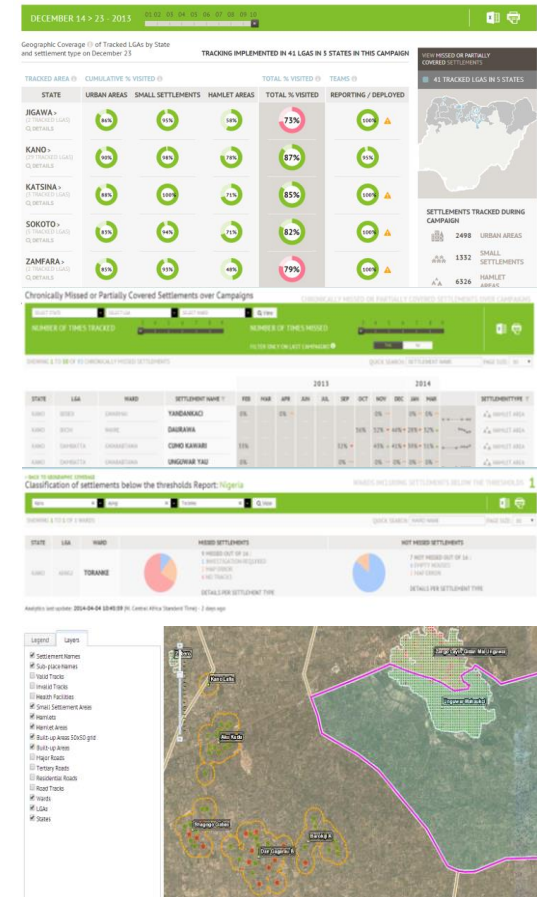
DECEMBER 14 > 23 - 2013 01 02 03 04 05 06 07 08 09 10

Geographic Coverage of Tracked LGAs by State and settlement type on December 23

TRACKING IMPLEMENTED IN 41 LGAS IN 5 STATES IN THIS CAMPAIGN

VIEW MISSED OR PARTIALLY COVERED SETTLEMENTS

41 TRACKED LGAS IN 5 STATES

| TRACKED AREA | CUMULATIVE % VISITED | | | TOTAL % VISITED | TEAMS |
|---|---|---|---|---|---|
| STATE | URBAN AREAS | SMALL SETTLEMENTS | HAMLET AREAS | TOTAL % VISITED | REPORTING / DEPLOYED |
| JIGAWA > (27 TRACKED LGAS) DETAILS | 86% | 95% | 58% | 73% | 100% |
| KANO > (29 TRACKED LGAS) DETAILS | 90% | 98% | 78% | 87% | 95% |
| KATSINA > (34 TRACKED LGAS) DETAILS | 84% | 100% | 71% | 85% | 100% |
| SOKOTO > (23 TRACKED LGAS) DETAILS | 83% | 94% | 71% | 82% | 100% |
| ZAMFARA > (14 TRACKED LGAS) DETAILS | 85% | 93% | 48% | 79% | 100% |

SETTLEMENTS TRACKED DURING CAMPAIGN

2498 URBAN AREAS
1332 SMALL SETTLEMENTS
6326 HAMLET AREAS

Chronically Missed or Partially Covered Settlements over Campaigns

CHRONICALLY MISSED OR PARTIALLY COVERED SETTLEMENTS OVER CAMPAIGNS

SELECT STATE SELECT LGA SELECT WARD View

NUMBER OF TIMES TRACKED

NUMBER OF TIMES MISSED

FILTER ONLY ON LAST CAMPAIGNS

YES NO

SHOWING 1 TO 10 OF 95 CHRONICALLY MISSED SETTLEMENTS

QUICK SEARCH SETTLEMENT NAME PAGE SIZE 10

| STATE | LGA | WARD | SETTLEMENT NAME | FEB | MAR | APR | JUN | JUL | SEP | OCT | NOV | DEC | JAN | MAR | | SETTLEMENTTYPE |
|---|---|---|---|---|---|---|---|---|---|---|---|---|---|---|---|---|
| KANO | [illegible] | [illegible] | YANDANKACI | 0% | | 0% | | | | | 0% | | 0% | 5% | | HAMLET AREA |
| KANO | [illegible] | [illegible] | DAURAWA | | | | | | | 56% | 52% | 44% | 28% | 52% | | HAMLET AREA |
| KANO | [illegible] | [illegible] | CUMO KAWARI | 53% | | | | | 51% | | 45% | 41% | 59% | 51% | | HAMLET AREA |
| KANO | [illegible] | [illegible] | UNGUWAR YAU | | | | | | 0% | | 0% | | 0% | 0% | | HAMLET AREA |

2013 2014

< BACK TO GEOGRAPHIC COVERAGE

Classification of settlements below the thresholds Report: Nigeria

WARDS INCLUDING SETTLEMENTS BELOW THE THRESHOLDS 1

Kano Ajingi Toranke View

SHOWING 1 TO 1 OF 1 WARDS

QUICK SEARCH WARD NAME PAGE SIZE 10

| STATE | LGA | WARD | MISSED SETTLEMENTS | NOT MISSED SETTLEMENTS |
|---|---|---|---|---|
| KANO | AJINGI | TORANKE | 9 MISSED OUT OF 16 : 1 INVESTIGATION REQUIRED 7 MAP ERROR 1 NO TRACKS DETAILS PER SETTLEMENT TYPE | 7 NOT MISSED OUT OF 16 : 6 EMPTY HOUSES 1 MAP ERROR DETAILS PER SETTLEMENT TYPE |

Analytics last update: 2014-04-04 10:40:59 (W. Central Africa Standard Time) - 2 days ago

Legend Layers

Settlement Names
Sub-place-Names
Valid Tracks
Invalid Tracks
Health Facilities
Small Settlement Areas
Hamlets
Hamlet Areas
Built-up Areas 50x50 grid
Built-up Areas
Major Roads
Tertiary Roads
Residential Roads
Road Tracks
Wards
LGAs
States

Kan Gallo
Jango Sayo Gidan Mai Lingawa
Lingawa Makabali
Abu Rada
Inyanga Dodo
Bandagi A
Dan Jagarbu B